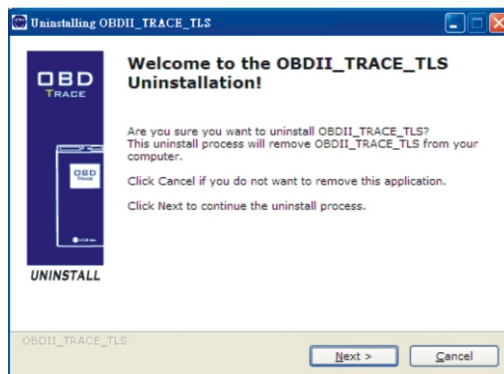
Uninstalling OBDII_TRACE_TLS

OBD
TRACE

OBD
TRACE

UNINSTALL

Welcome to the OBDII_TRACE_TLS Uninstallation!

Are you sure you want to uninstall OBDII_TRACE_TLS? This uninstall process will remove OBDII_TRACE_TLS from your computer.

Click Cancel if you do not want to remove this application.

Click Next to continue the uninstall process.

OBDII_TRACE_TLS

Next >

Cancel